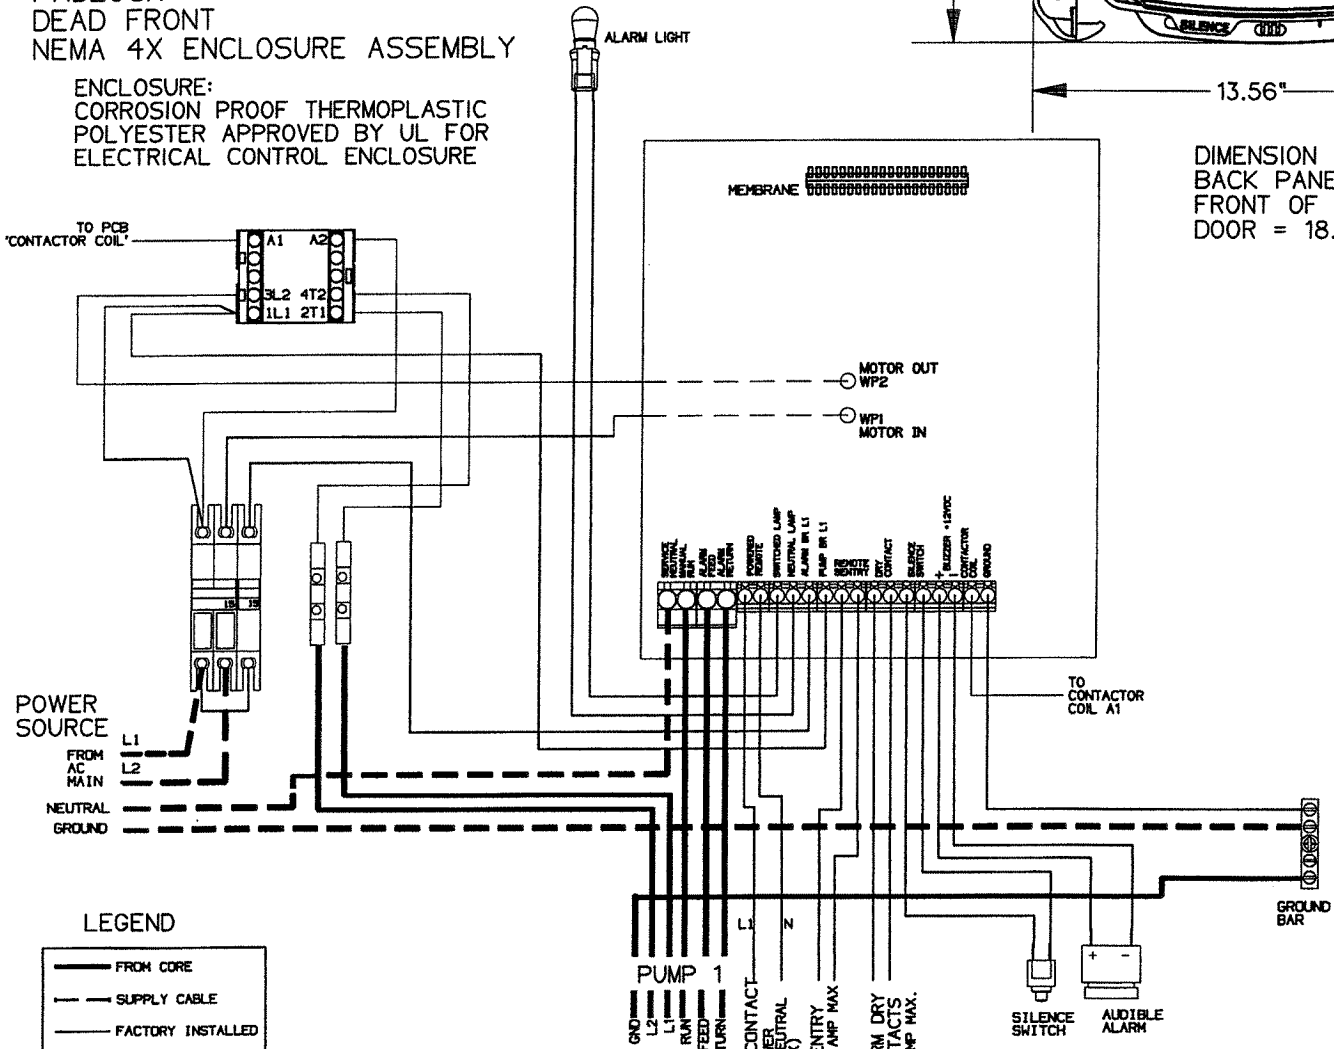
PADLOCK
DEAD FRONT
NEMA 4X ENCLOSURE ASSEMBLY

ENCLOSURE:
CORROSION PROOF THERMOPLASTIC POLYESTER APPROVED BY UL FOR ELECTRICAL CONTROL ENCLOSURE

ALARM LIGHT

SILENCE

13.56"

DIMENSION
BACK PANE
FRONT OF
DOOR = 18.

MEMBRANE

TO PCB 'CONTACTOR COIL'

A1 A2
3L2 4T2
1L1 2T1

MOTOR OUT WP2

WP1 MOTOR IN

SERVICE NEUTRAL
MANUAL RUN
ALARM FEED
ALARM RETURN
POWERED REMOTE
SWITCHED LAMP
NEUTRAL LAMP
ALARM BR L1
PUMP BR L1
REMOTE SENTRY
DRY CONTACT
SILENCE SWITCH
- + BUZZER +12VDC
CONTACTOR COIL
GROUND

TO CONTACTOR COIL A1

POWER SOURCE
FROM AC MAIN
L1
L2
NEUTRAL
GROUND

L1
N

PUMP 1
GND
L2
L1
RUN
FEED
TURN
CONTACT
ER
UTRAL
)
NTRY
AMP MAX
M DRY
TACTS
MP MAX.

SILENCE SWITCH

AUDIBLE ALARM

GROUND BAR

LEGEND
FROM CORE
SUPPLY CABLE
FACTORY INSTALLED